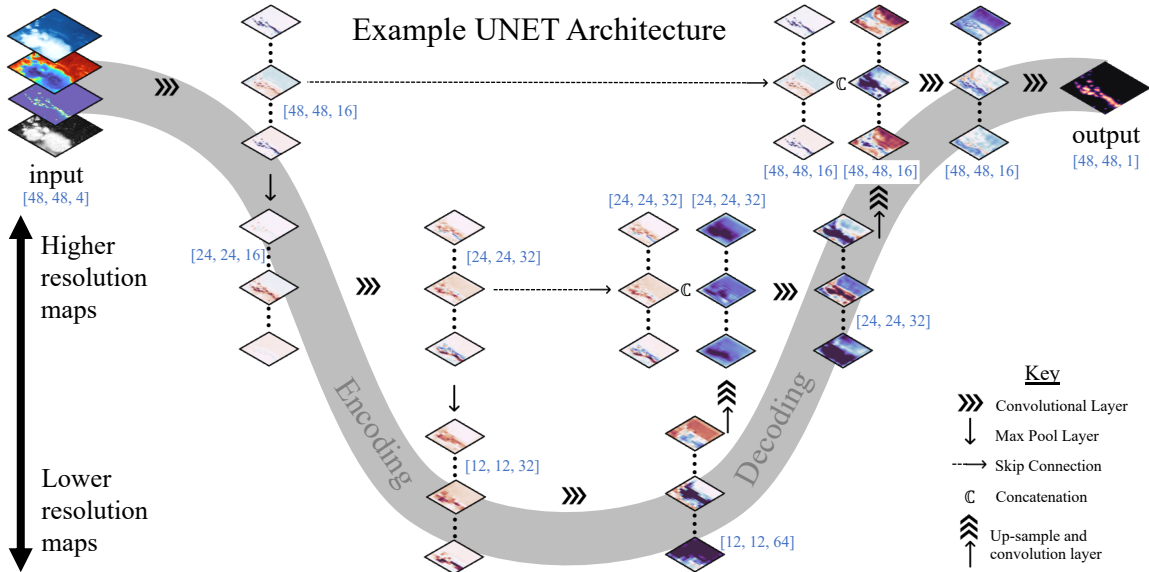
Example UNET Architecture

input
[48, 48, 4]

[48, 48, 16]

$\mathbb{C}$

[48, 48, 16] [48, 48, 16] [48, 48, 16]

output
[48, 48, 1]

Higher resolution maps

[24, 24, 16]

[24, 24, 32]

[24, 24, 32] [24, 24, 32]

$\mathbb{C}$

[24, 24, 32]

Encoding

Decoding

[12, 12, 32]

[12, 12, 64]

Lower resolution maps

Key
Convolutional Layer
Max Pool Layer
Skip Connection
$\mathbb{C}$ Concatenation
Up-sample and convolution layer